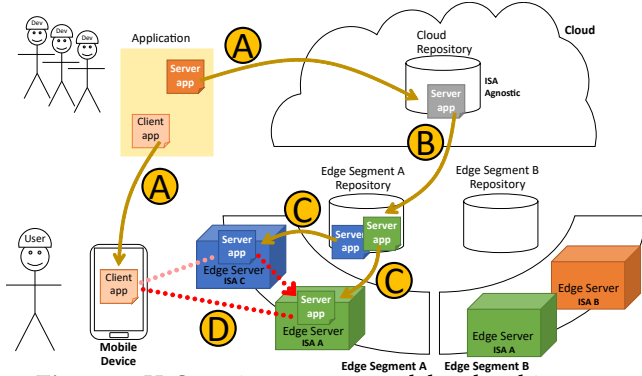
Dev
Dev
Dev
Application
A
Server app
Cloud Repository
Cloud
ISA Agnostic
Server app
Client app
B
A
Edge Segment A Repository
Edge Segment B Repository
C
User
Server app
Server app
Server app
Edge Server
ISA C
C
Client app
Server app
Edge Server
ISA B
D
Edge Server
ISA A
Edge Server
ISA A
Mobile Device
Edge Segment A
Edge Segment B